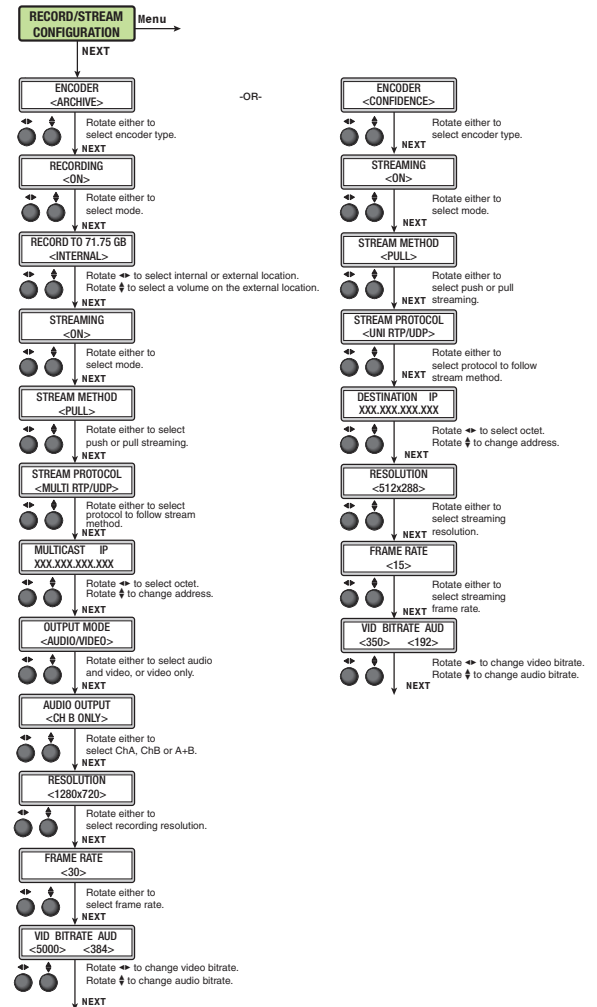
RECORD/STREAM CONFIGURATION

Menu

NEXT

ENCODER
<ARCHIVE>

Rotate either to select encoder type.

NEXT

RECORDING
<ON>

Rotate either to select mode.

NEXT

RECORD TO 71.75 GB
<INTERNAL>

Rotate ◂▸ to select internal or external location.
Rotate ▴▾ to select a volume on the external location.

NEXT

STREAMING
<ON>

Rotate either to select mode.

NEXT

STREAM METHOD
<PULL>

Rotate either to select push or pull streaming.

NEXT

STREAM PROTOCOL
<MULTI RTP/UDP>

Rotate either to select protocol to follow stream method.

NEXT

MULTICAST IP
XXX.XXX.XXX.XXX

Rotate ◂▸ to select octet.
Rotate ▴▾ to change address.

NEXT

OUTPUT MODE
<AUDIO/VIDEO>

Rotate either to select audio and video, or video only.

NEXT

AUDIO OUTPUT
<CH B ONLY>

Rotate either to select ChA, ChB or A+B.

NEXT

RESOLUTION
<1280x720>

Rotate either to select recording resolution.

NEXT

FRAME RATE
<30>

Rotate either to select frame rate.

NEXT

VID BITRATE AUD
<5000> <384>

Rotate ◂▸ to change video bitrate.
Rotate ▴▾ to change audio bitrate.

NEXT

-OR-

ENCODER
<CONFIDENCE>

Rotate either to select encoder type.

NEXT

STREAMING
<ON>

Rotate either to select mode.

NEXT

STREAM METHOD
<PULL>

Rotate either to select push or pull streaming.

NEXT

STREAM PROTOCOL
<UNI RTP/UDP>

Rotate either to select protocol to follow stream method.

NEXT

DESTINATION IP
XXX.XXX.XXX.XXX

Rotate ◂▸ to select octet.
Rotate ▴▾ to change address.

NEXT

RESOLUTION
<512x288>

Rotate either to select streaming resolution.

NEXT

FRAME RATE
<15>

Rotate either to select streaming frame rate.

NEXT

VID BITRATE AUD
<350> <192>

Rotate ◂▸ to change video bitrate.
Rotate ▴▾ to change audio bitrate.

NEXT